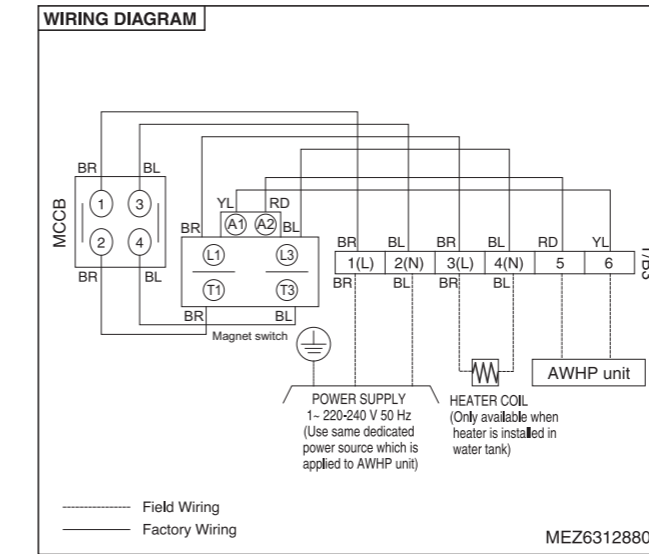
WIRING DIAGRAM

MCCB

BR BL
1 3
2 4
BR BL

YL RD
A1 A2
BR BL
L1 L3
T1 T3
BR BL
Magnet switch

BR BL BR BL RD YL
1(L) 2(N) 3(L) 4(N) 5 6
BR BL BR BL

TB2

POWER SUPPLY
1~ 220-240 V 50 Hz
(Use same dedicated power source which is applied to AWHP unit)

HEATER COIL
(Only available when heater is installed in water tank)

AWHP unit

Field Wiring
Factory Wiring

MEZ6312880